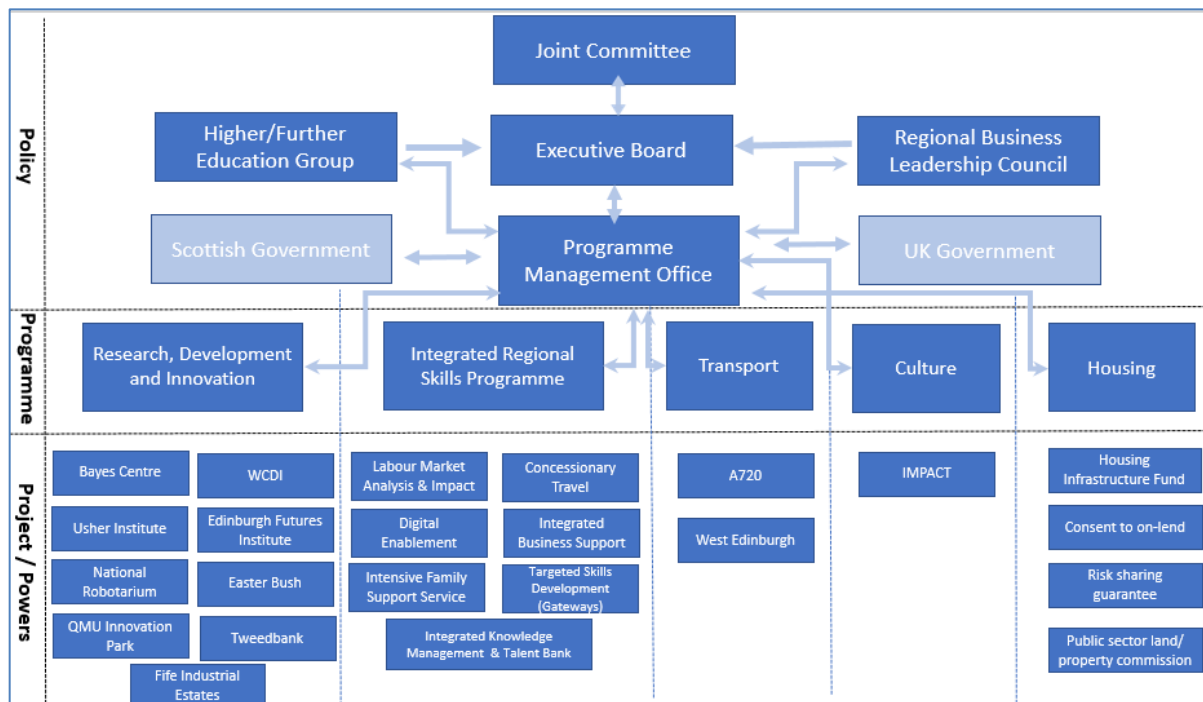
Policy

Joint Committee

Higher/Further Education Group

Executive Board

Regional Business Leadership Council

Scottish Government

Programme Management Office

UK Government

Programme

Research, Development and Innovation

Integrated Regional Skills Programme

Transport

Culture

Housing

Project / Powers

Bayes Centre

WCDI

Usher Institute

Edinburgh Futures Institute

National Robotarium

Easter Bush

QMU Innovation Park

Tweedbank

Fife Industrial Estates

Labour Market Analysis & Impact

Concessionary Travel

Digital Enablement

Integrated Business Support

Intensive Family Support Service

Targeted Skills Development (Gateways)

Integrated Knowledge Management & Talent Bank

A720

West Edinburgh

IMPACT

Housing Infrastructure Fund

Consent to on-lend

Risk sharing guarantee

Public sector land/ property commission